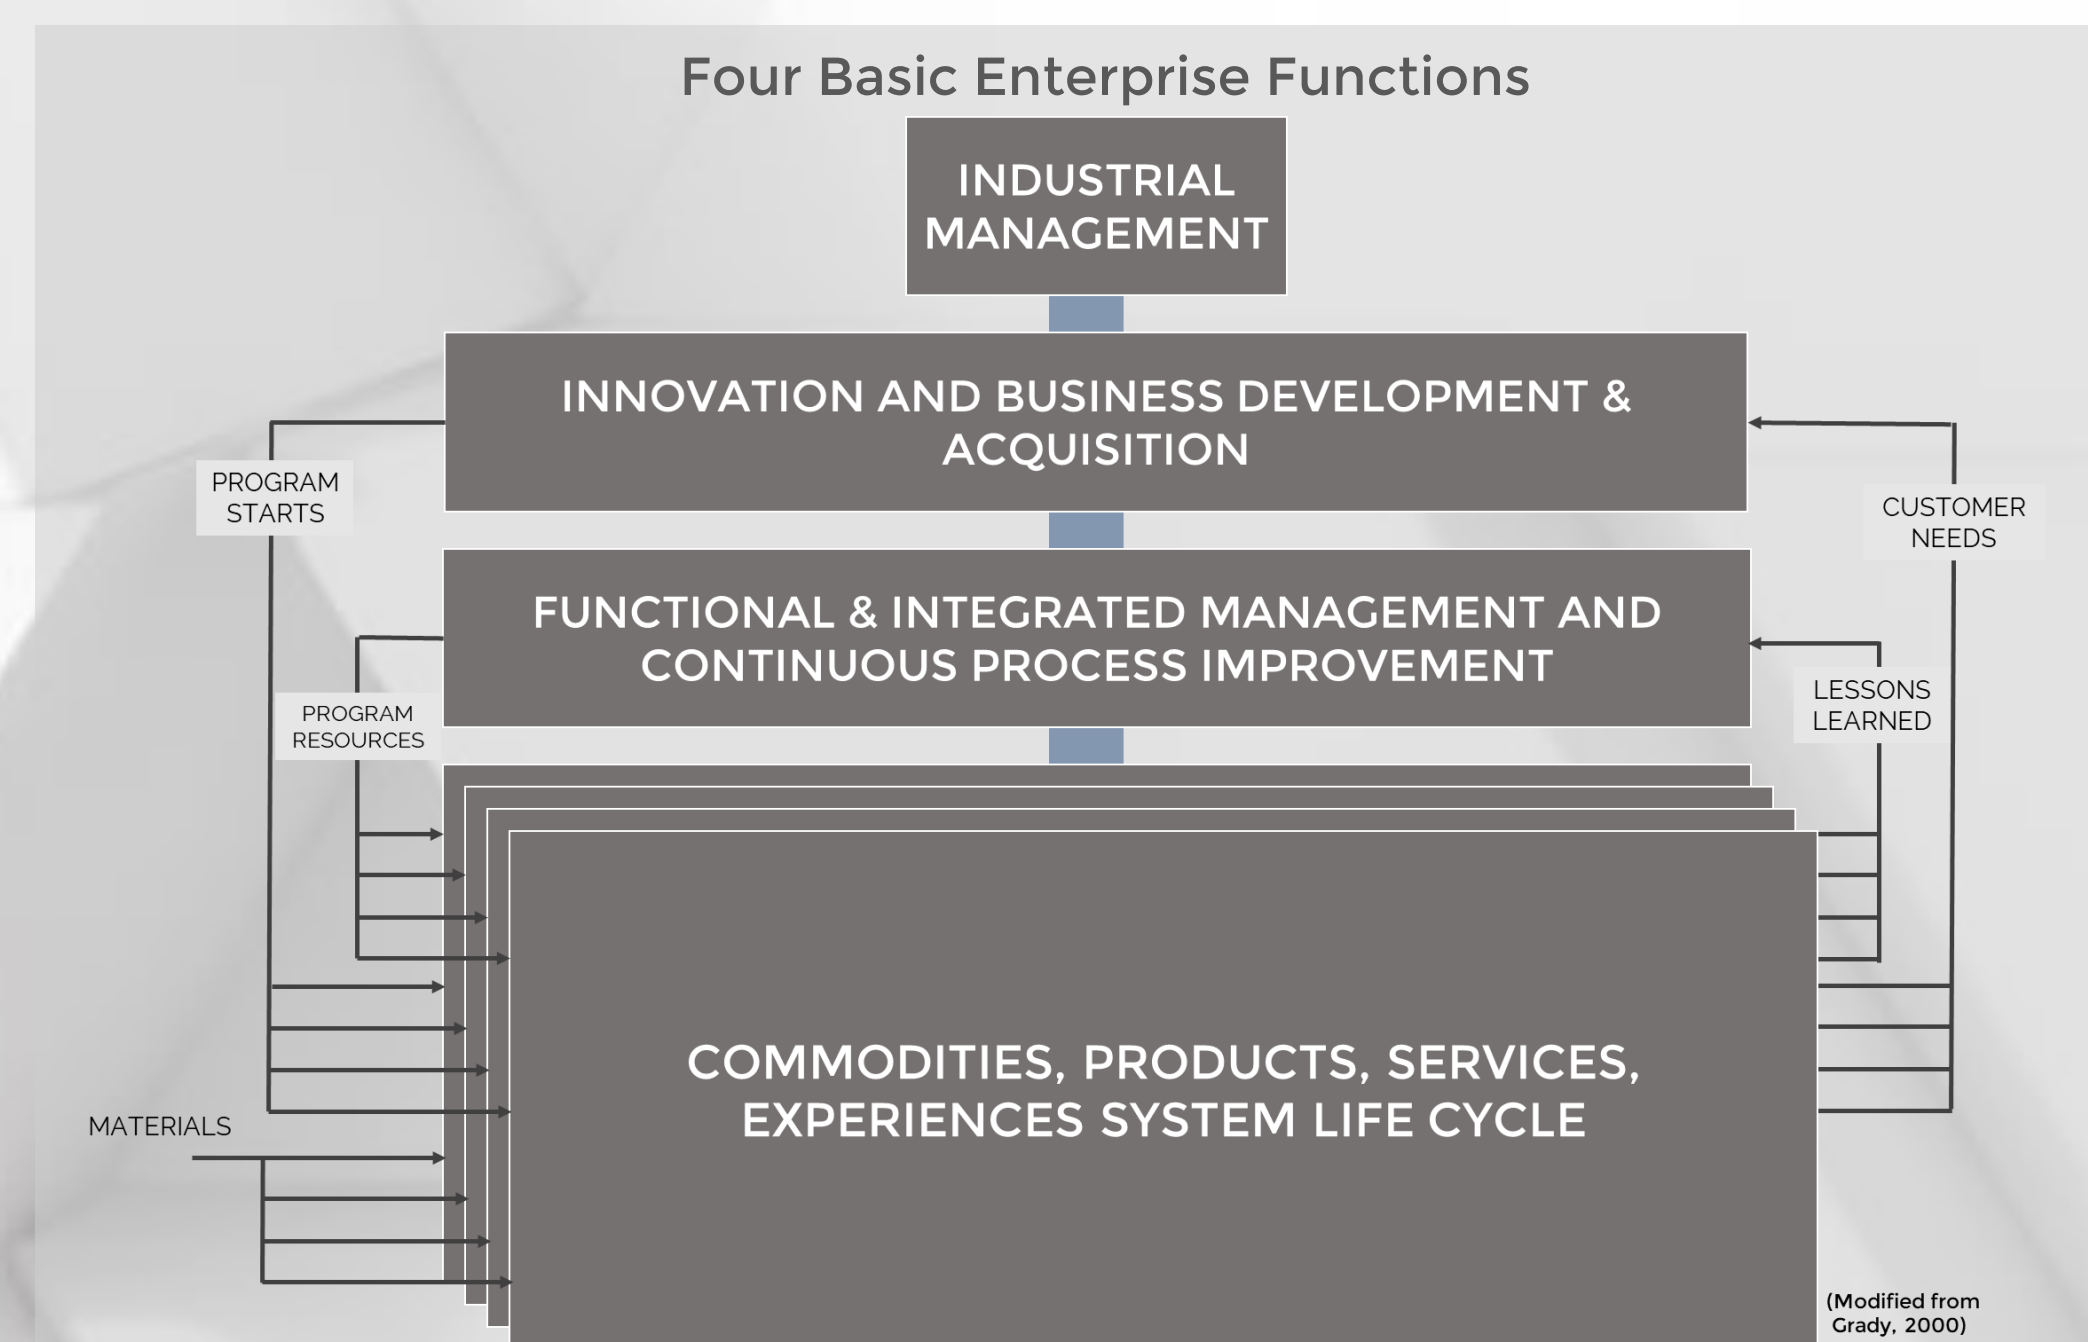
Four Basic Enterprise Functions

INDUSTRIAL MANAGEMENT

INNOVATION AND BUSINESS DEVELOPMENT & ACQUISITION

PROGRAM STARTS

CUSTOMER NEEDS

FUNCTIONAL & INTEGRATED MANAGEMENT AND CONTINUOUS PROCESS IMPROVEMENT

PROGRAM RESOURCES

LESSONS LEARNED

COMMODITIES, PRODUCTS, SERVICES, EXPERIENCES SYSTEM LIFE CYCLE

MATERIALS

(Modified from Grady, 2000)